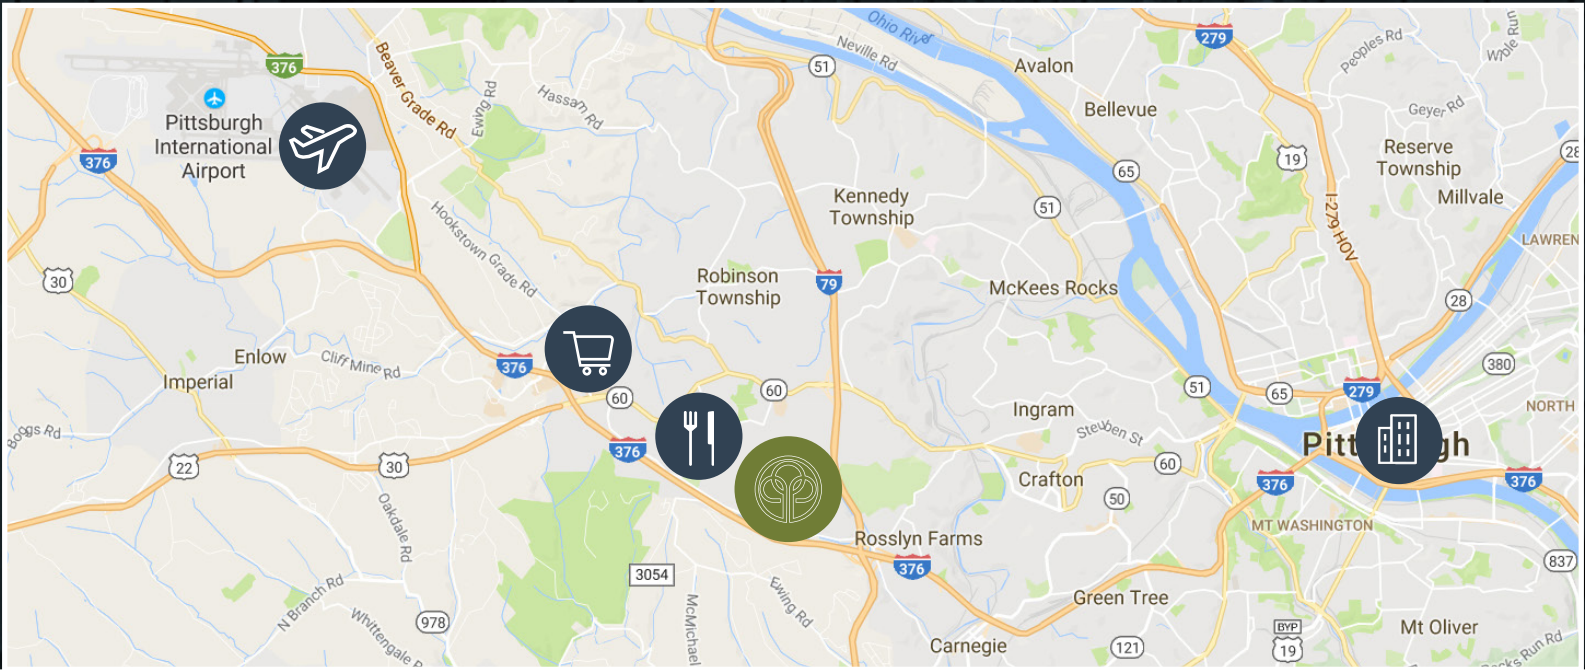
376
Beaver Grade Rd
Ewing Rd
Hassam Rd
Ohio River
Neville Rd
51
279
Avalon
Peoples Rd
Wible Run
Pittsburgh International Airport
376
Bellevue
Geyer Rd
Reserve Township
19
65
Kennedy Township
51
I-279 HOV
Millvale
28
Hookstown Grade Rd
LAWREN
30
Robinson Township
79
McKees Rocks
28
Enlow
Cliff Mine Rd
376
Imperial
60
60
380
Boggs Rd
Ingram
Steuben St
51
65
279
NORTH
376
Pitt gh
22
30
60
Crafton
376
376
Oakdale Rd
50
MT WASHINGTON
Rosslyn Farms
376
3054
837
N Branch Rd
Ewing Rd
McMichael
978
Green Tree
Whitengale
Carnegie
121
BYP
19
Mt Oliver
Run Rd